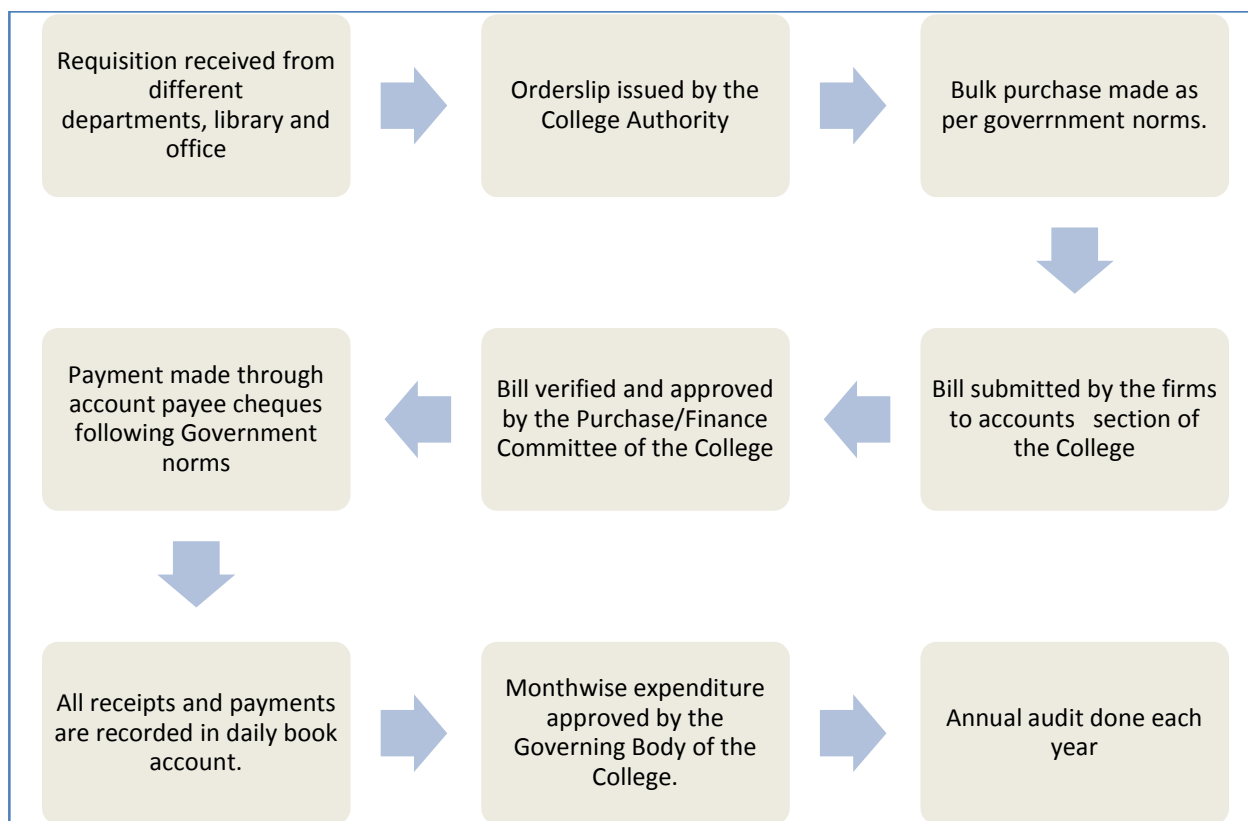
Requisition received from different departments, library and office

Orderslip issued by the College Authority

Bulk purchase made as per goverrnment norms.

Bill submitted by the firms to accounts section of the College

Bill verified and approved by the Purchase/Finance Committee of the College

Payment made through account payee cheques following Government norms

All receipts and payments are recorded in daily book account.

Monthwise expenditure approved by the Governing Body of the College.

Annual audit done each year